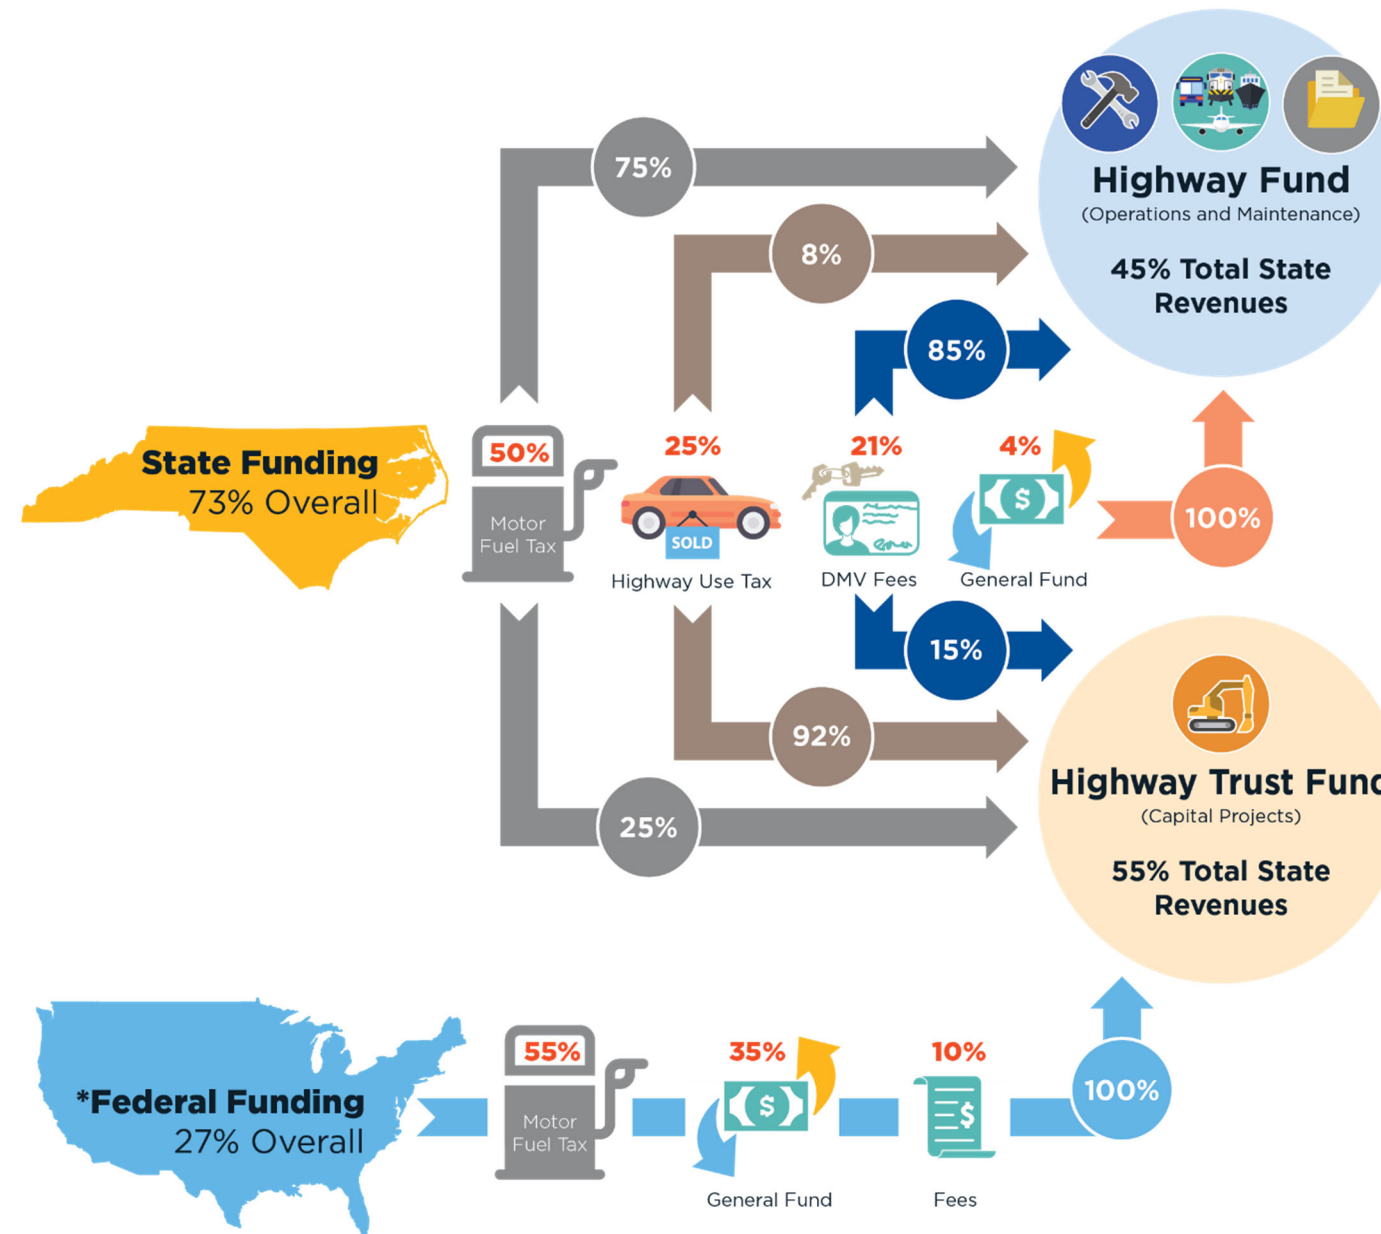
75%

8%

85%

Highway Fund
(Operations and Maintenance)

45% Total State Revenues

State Funding
73% Overall

50%
Motor Fuel Tax

25%
SOLD
Highway Use Tax

21%
DMV Fees

4%
$
General Fund

100%

15%

92%

25%

Highway Trust Func
(Capital Projects)

55% Total State Revenues

*Federal Funding
27% Overall

55%
Motor Fuel Tax

35%
$
General Fund

10%
Fees

100%